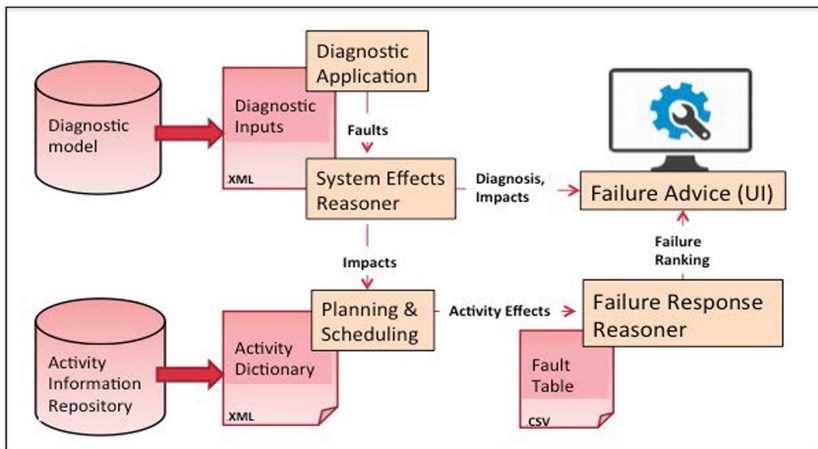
Diagnostic model

Diagnostic Inputs
XML

Diagnostic Application

Faults

System Effects Reasoner

Diagnosis, Impacts

Failure Advice (UI)

Failure Ranking

Impacts

Activity Information Repository

Activity Dictionary
XML

Planning & Scheduling

Activity Effects

Failure Response Reasoner

Fault Table
CSV